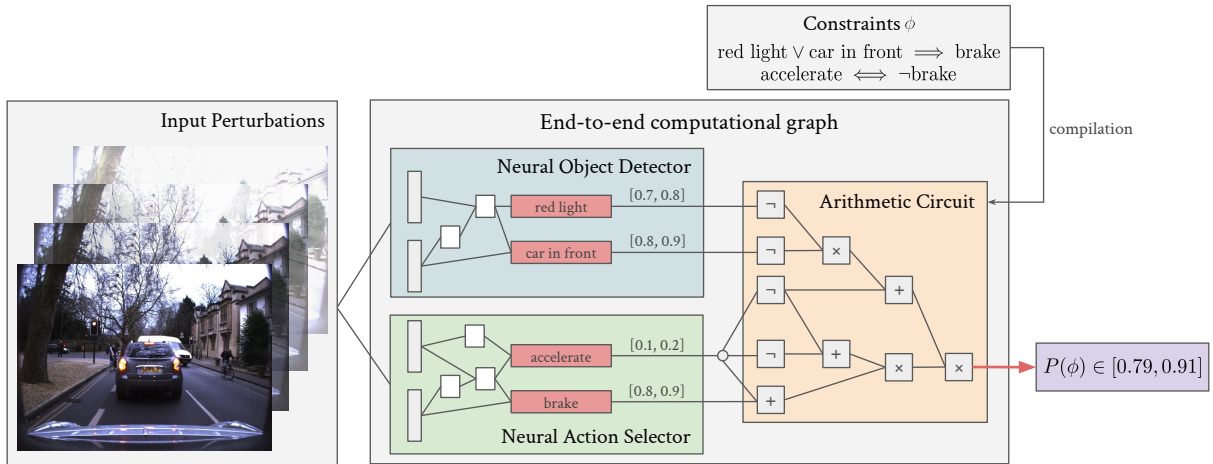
Constraints $\phi$

red light $\vee$ car in front $\implies$ brake

accelerate $\iff$ $\neg$brake

compilation

Input Perturbations

End-to-end computational graph

Neural Object Detector

red light

[0.7, 0.8]

car in front

[0.8, 0.9]

Arithmetic Circuit

$\neg$

$\neg$

$\times$

$\neg$

$+$

$\neg$

$+$

$\times$

$\times$

$+$

accelerate

[0.1, 0.2]

brake

[0.8, 0.9]

Neural Action Selector

$P(\phi) \in [0.79, 0.91]$